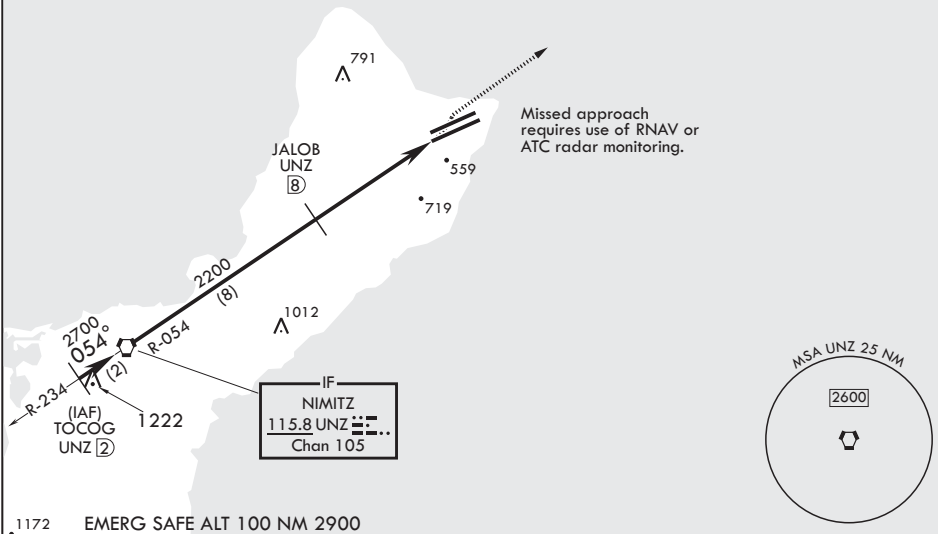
791

Missed approach requires use of RNAV or ATC radar monitoring.

JALOB
UNZ
8

559

719

2200
(8)

1012

2700
054°
(2)

R-054

R-234

(IAF)
TOCOG
UNZ 2

1222

IF
NIMITZ
115.8 UNZ
Chan 105

MSA UNZ 25 NM
2600

1172 EMERG SAFE ALT 100 NM 2900